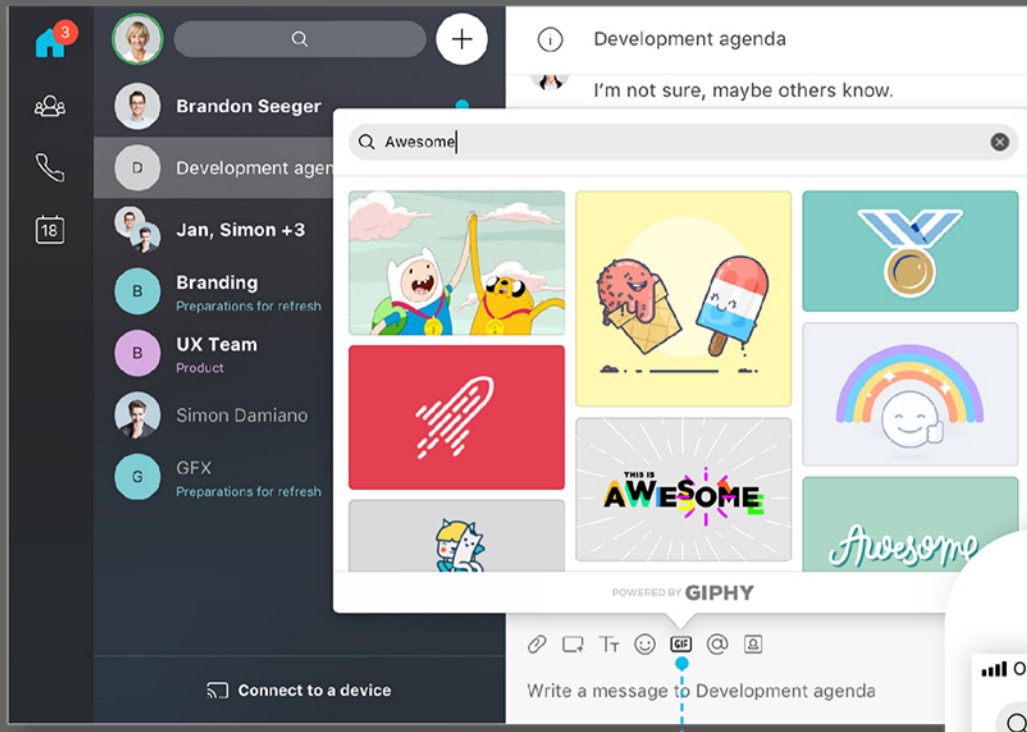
3

18

Brandon Seeger

D Development agen

Jan, Simon +3

B Branding
Preparations for refresh

B UX Team
Product

Simon Damiano

G GFX
Preparations for refresh

Connect to a device

Development agenda

I'm not sure, maybe others know.

Awesome

THIS IS AWESOME

Awesome

POWERED BY GIPHY

GIF

Write a message to Development agenda

O